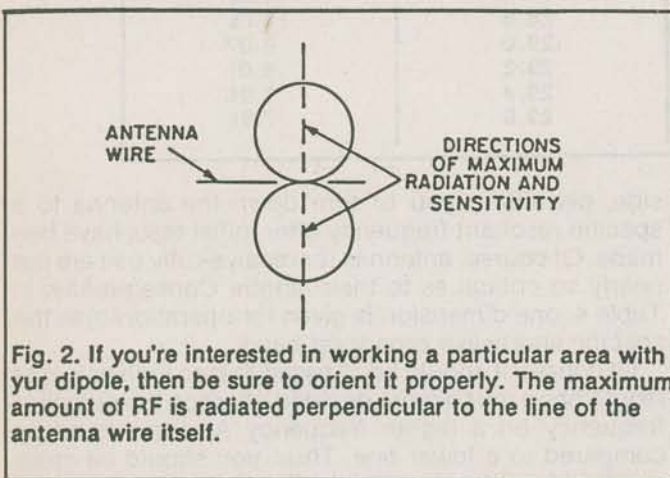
ANTENNA WIRE

DIRECTIONS OF MAXIMUM RADIATION AND SENSITIVITY

Fig. 2. If you're interested in working a particular area with yur dipole, then be sure to orient it properly. The maximum amount of RF is radiated perpendicular to the line of the antenna wire itself.